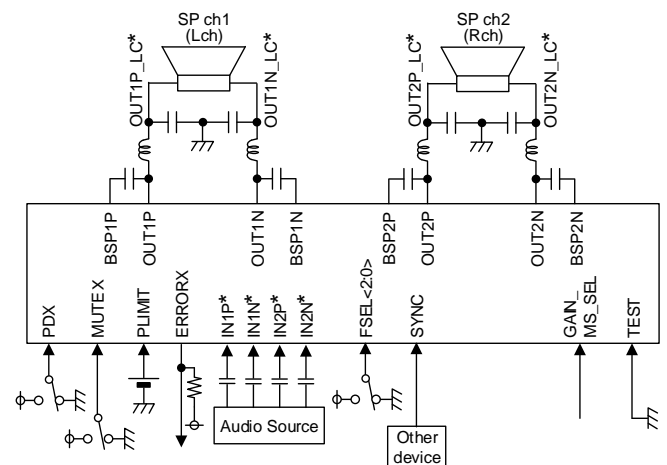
SP ch1
(Lch)

OUT1P_LC*
OUT1N_LC*

SP ch2
(Rch)

OUT2P_LC*
OUT2N_LC*

BSP1P
OUT1P
OUT1N
BSP1N
BSP2P
OUT2P
OUT2N
BSP2N

PDX
MUTE X
PLIMIT
ERRORX
IN1P*
IN1N*
IN2P*
IN2N*
FSEL<2:0>
SYNC
GAIN_
MS_SEL
TEST

Audio Source

Other
device